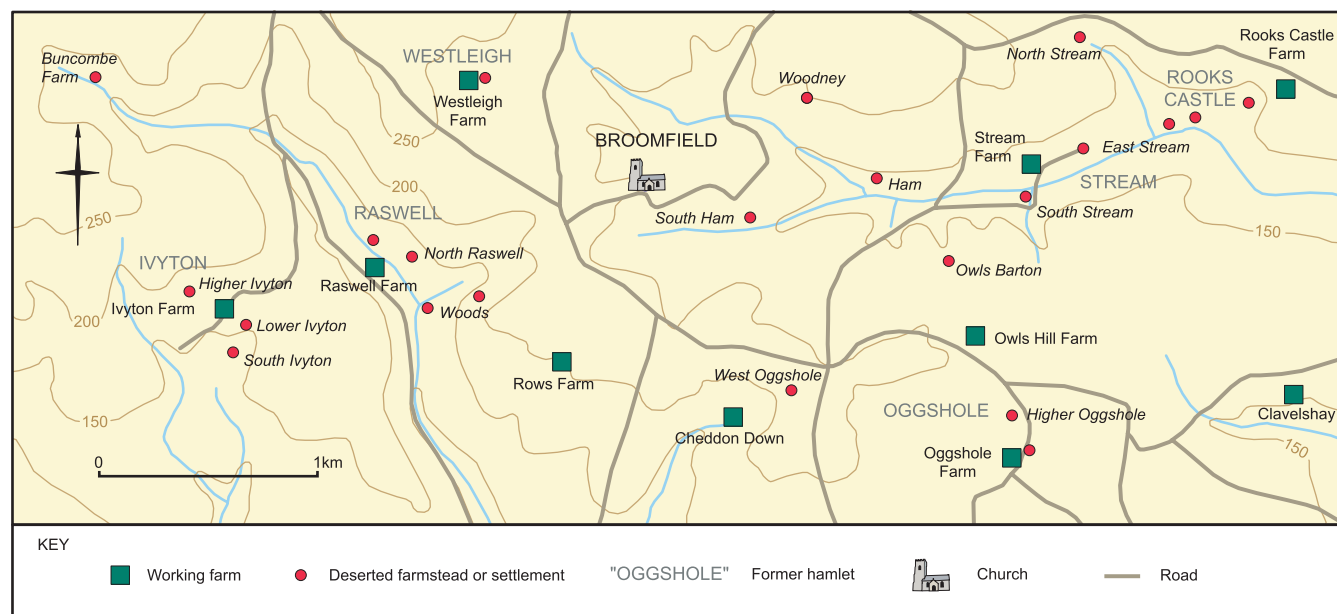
Buncombe Farm

WESTLEIGH

Westleigh Farm

250

BROOMFIELD

Woodney

North Stream

Rooks Castle Farm

ROOKS CASTLE

Stream Farm

East Stream

Ham

STREAM

South Stream

South Ham

200

RASWELL

250

IVYTON

North Raswell

Higher Ivyton

Raswell Farm

Ivyton Farm

Woods

Lower Ivyton

200

South Ivyton

150

Owls Barton

150

Owls Hill Farm

Rows Farm

West Oggshole

OGGSHOLE

Higher Oggshole

Clavelshay

Cheddon Down

Oggshole Farm

150

0

1km

KEY

Working farm

Deserted farmstead or settlement

"OGGSHOLE" Former hamlet

Church

Road